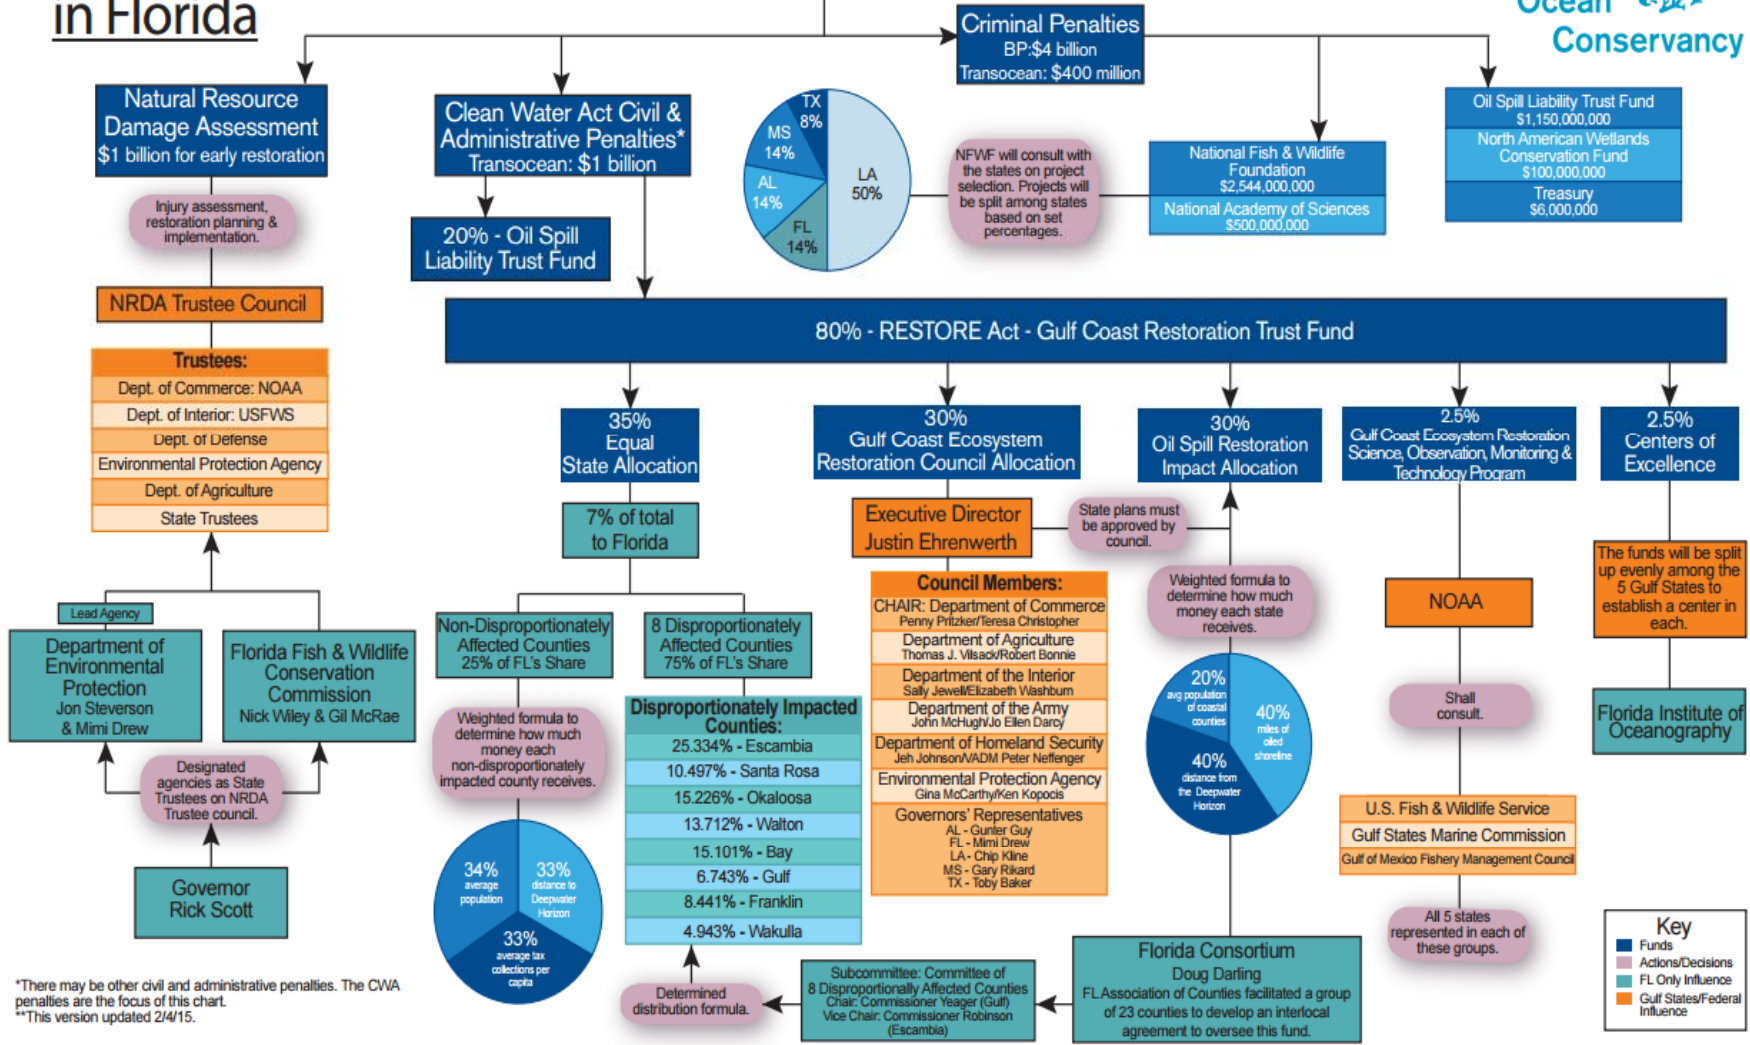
in Florida

Ocean Conservancy

Criminal Penalties
BP:$4 billion
Transocean: $400 million

Natural Resource Damage Assessment
$1 billion for early restoration

Clean Water Act Civil & Administrative Penalties*
Transocean: $1 billion

TX 8%
MS 14%
AL 14%
FL 14%
LA 50%

NFWF will consult with the states on project selection. Projects will be split among states based on set percentages.

National Fish & Wildlife Foundation
$2,544,000,000
National Academy of Sciences
$500,000,000

Oil Spill Liability Trust Fund
$1,150,000,000
North American Wetlands Conservation Fund
$100,000,000
Treasury
$6,000,000

Injury assessment, restoration planning & implementation.

20% - Oil Spill Liability Trust Fund

NRDA Trustee Council

80% - RESTORE Act - Gulf Coast Restoration Trust Fund

| Trustees: |
|---|
| Dept. of Commerce: NOAA |
| Dept. of Interior: USFWS |
| Dept. of Defense |
| Environmental Protection Agency |
| Dept. of Agriculture |
| State Trustees |

35% Equal State Allocation

7% of total to Florida

30% Gulf Coast Ecosystem Restoration Council Allocation

Executive Director Justin Ehrenwerth

State plans must be approved by council.

30% Oil Spill Restoration Impact Allocation

Weighted formula to determine how much money each state receives.

2.5% Gulf Coast Ecosystem Restoration Science, Observation, Monitoring & Technology Program

2.5% Centers of Excellence

The funds will be split up evenly among the 5 Gulf States to establish a center in each.

Lead Agency

Department of Environmental Protection
Jon Steverson & Mimi Drew

Florida Fish & Wildlife Conservation Commission
Nick Wiley & Gil McRae

Designated agencies as State Trustees on NRDA Trustee council.

Governor Rick Scott

Non-Disproportionately Affected Counties
25% of FL's Share

8 Disproportionately Affected Counties
75% of FL's Share

Weighted formula to determine how much money each non-disproportionately impacted county receives.

34% average population
33% distance to Deepwater Horizon
33% average tax collections per capita

| Disproportionately Impacted Counties: |
|---|
| 25.334% - Escambia |
| 10.497% - Santa Rosa |
| 15.226% - Okaloosa |
| 13.712% - Walton |
| 15.101% - Bay |
| 6.743% - Gulf |
| 8.441% - Franklin |
| 4.943% - Wakulla |

Determined distribution formula.

Council Members:
CHAIR: Department of Commerce
Penny Pritzker/Teresa Christopher
Department of Agriculture
Thomas J. Vilsack/Robert Bonnie
Department of the Interior
Sally Jewell/Elizabeth Washburn
Department of the Army
John McHugh/Jo Ellen Darcy
Department of Homeland Security
Jeh Johnson/VADM Peter Neffenger
Environmental Protection Agency
Gina McCarthy/Ken Kopocis
Governors' Representatives
AL - Gunter Guy
FL - Mimi Drew
LA - Chip Kline
MS - Gary Rikard
TX - Toby Baker

20% avg population of coastal counties
40% miles of oiled shoreline
40% distance from the Deepwater Horizon

NOAA

Shall consult.

U.S. Fish & Wildlife Service
Gulf States Marine Commission
Gulf of Mexico Fishery Management Council

All 5 states represented in each of these groups.

Florida Institute of Oceanography

Subcommittee: Committee of 8 Disproportionally Affected Counties
Chair: Commissioner Yeager (Gulf)
Vice Chair: Commissioner Robinson (Escambia)

Florida Consortium
Doug Darling
FL Association of Counties facilitated a group of 23 counties to develop an interlocal agreement to oversee this fund.

Key
Funds
Actions/Decisions
FL Only Influence
Gulf States/Federal Influence

*There may be other civil and administrative penalties. The CWA penalties are the focus of this chart.
**This version updated 2/4/15.